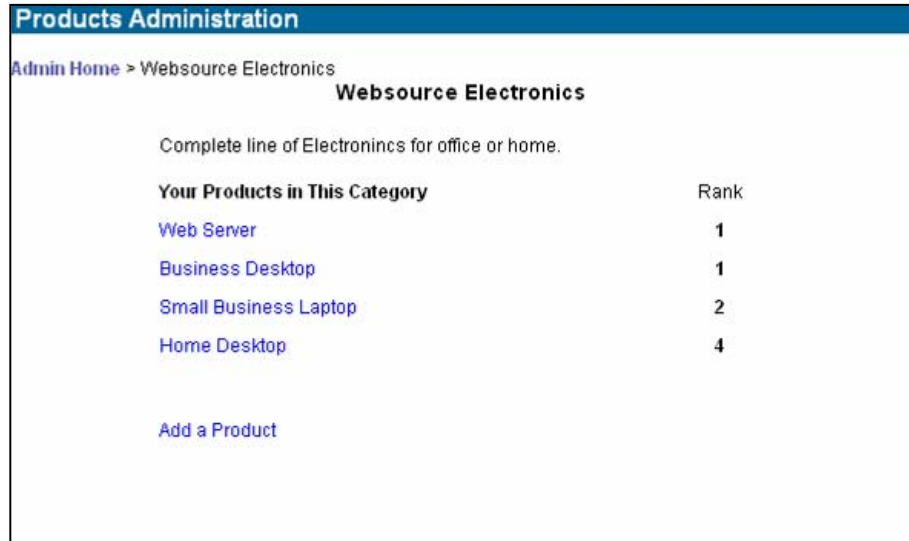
Products Administration

Admin Home > Websource Electronics

Websource Electronics

Complete line of Electronincs for office or home.

| Your Products in This Category | Rank |
|---|---|
| Web Server | 1 |
| Business Desktop | 1 |
| Small Business Laptop | 2 |
| Home Desktop | 4 |

Add a Product